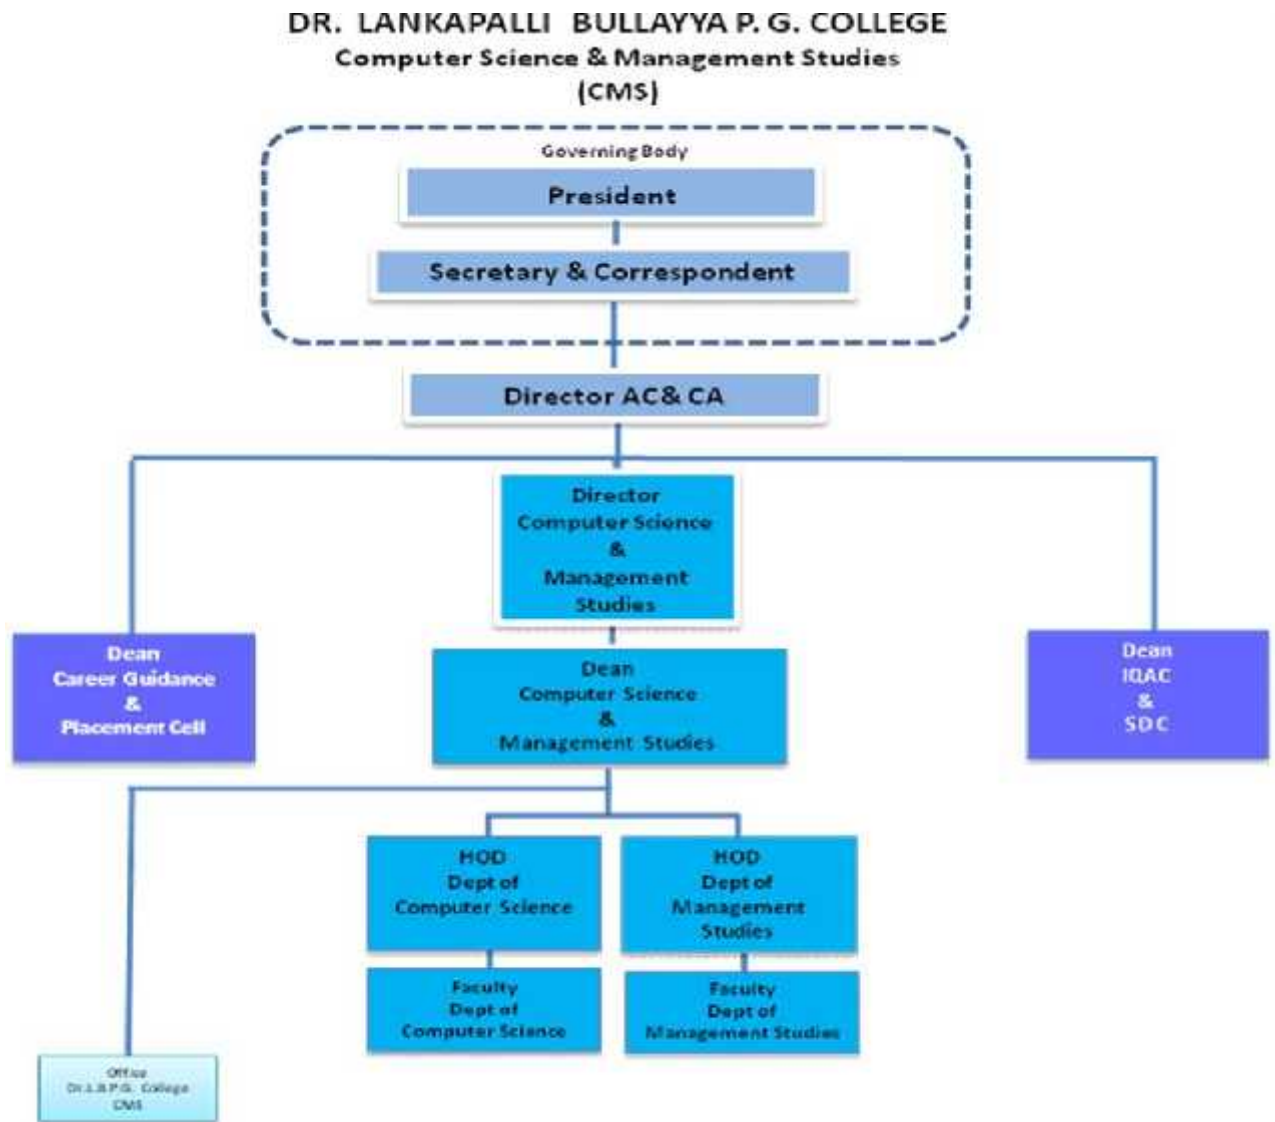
DR. LANKAPALLI BULLAYYA P. G. COLLEGE
Computer Science & Management Studies
(CMS)

Governing Body

President

Secretary & Correspondent

Director AC& CA

Director
Computer Science
&
Management
Studies

Dean
Career Guidance
&
Placement Cell

Dean
Computer Science
&
Management Studies

Dean
IQAC
&
SDC

HOD
Dept of
Computer Science

HOD
Dept of
Management
Studies

Faculty
Dept of
Computer Science

Faculty
Dept of
Management Studies

Office
Dr.L.B.P.G. College
CMS